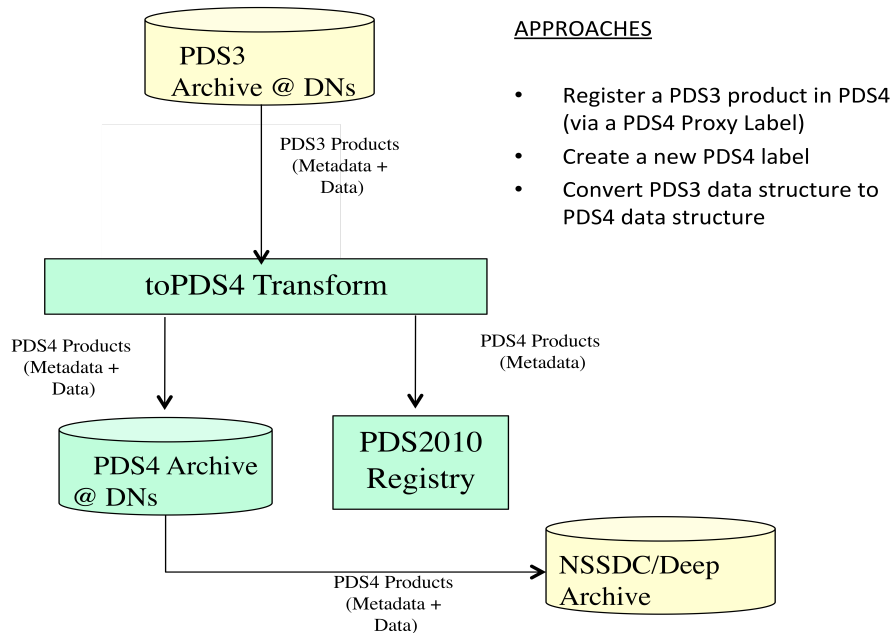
PDS3 Archive @ DNs

APPROACHES

- Register a PDS3 product in PDS4 (via a PDS4 Proxy Label)
- Create a new PDS4 label
- Convert PDS3 data structure to PDS4 data structure

PDS3 Products (Metadata + Data)

toPDS4 Transform

PDS4 Products (Metadata + Data)

PDS4 Products (Metadata)

PDS4 Archive @ DNs

PDS2010 Registry

NSSDC/Deep Archive

PDS4 Products (Metadata + Data)